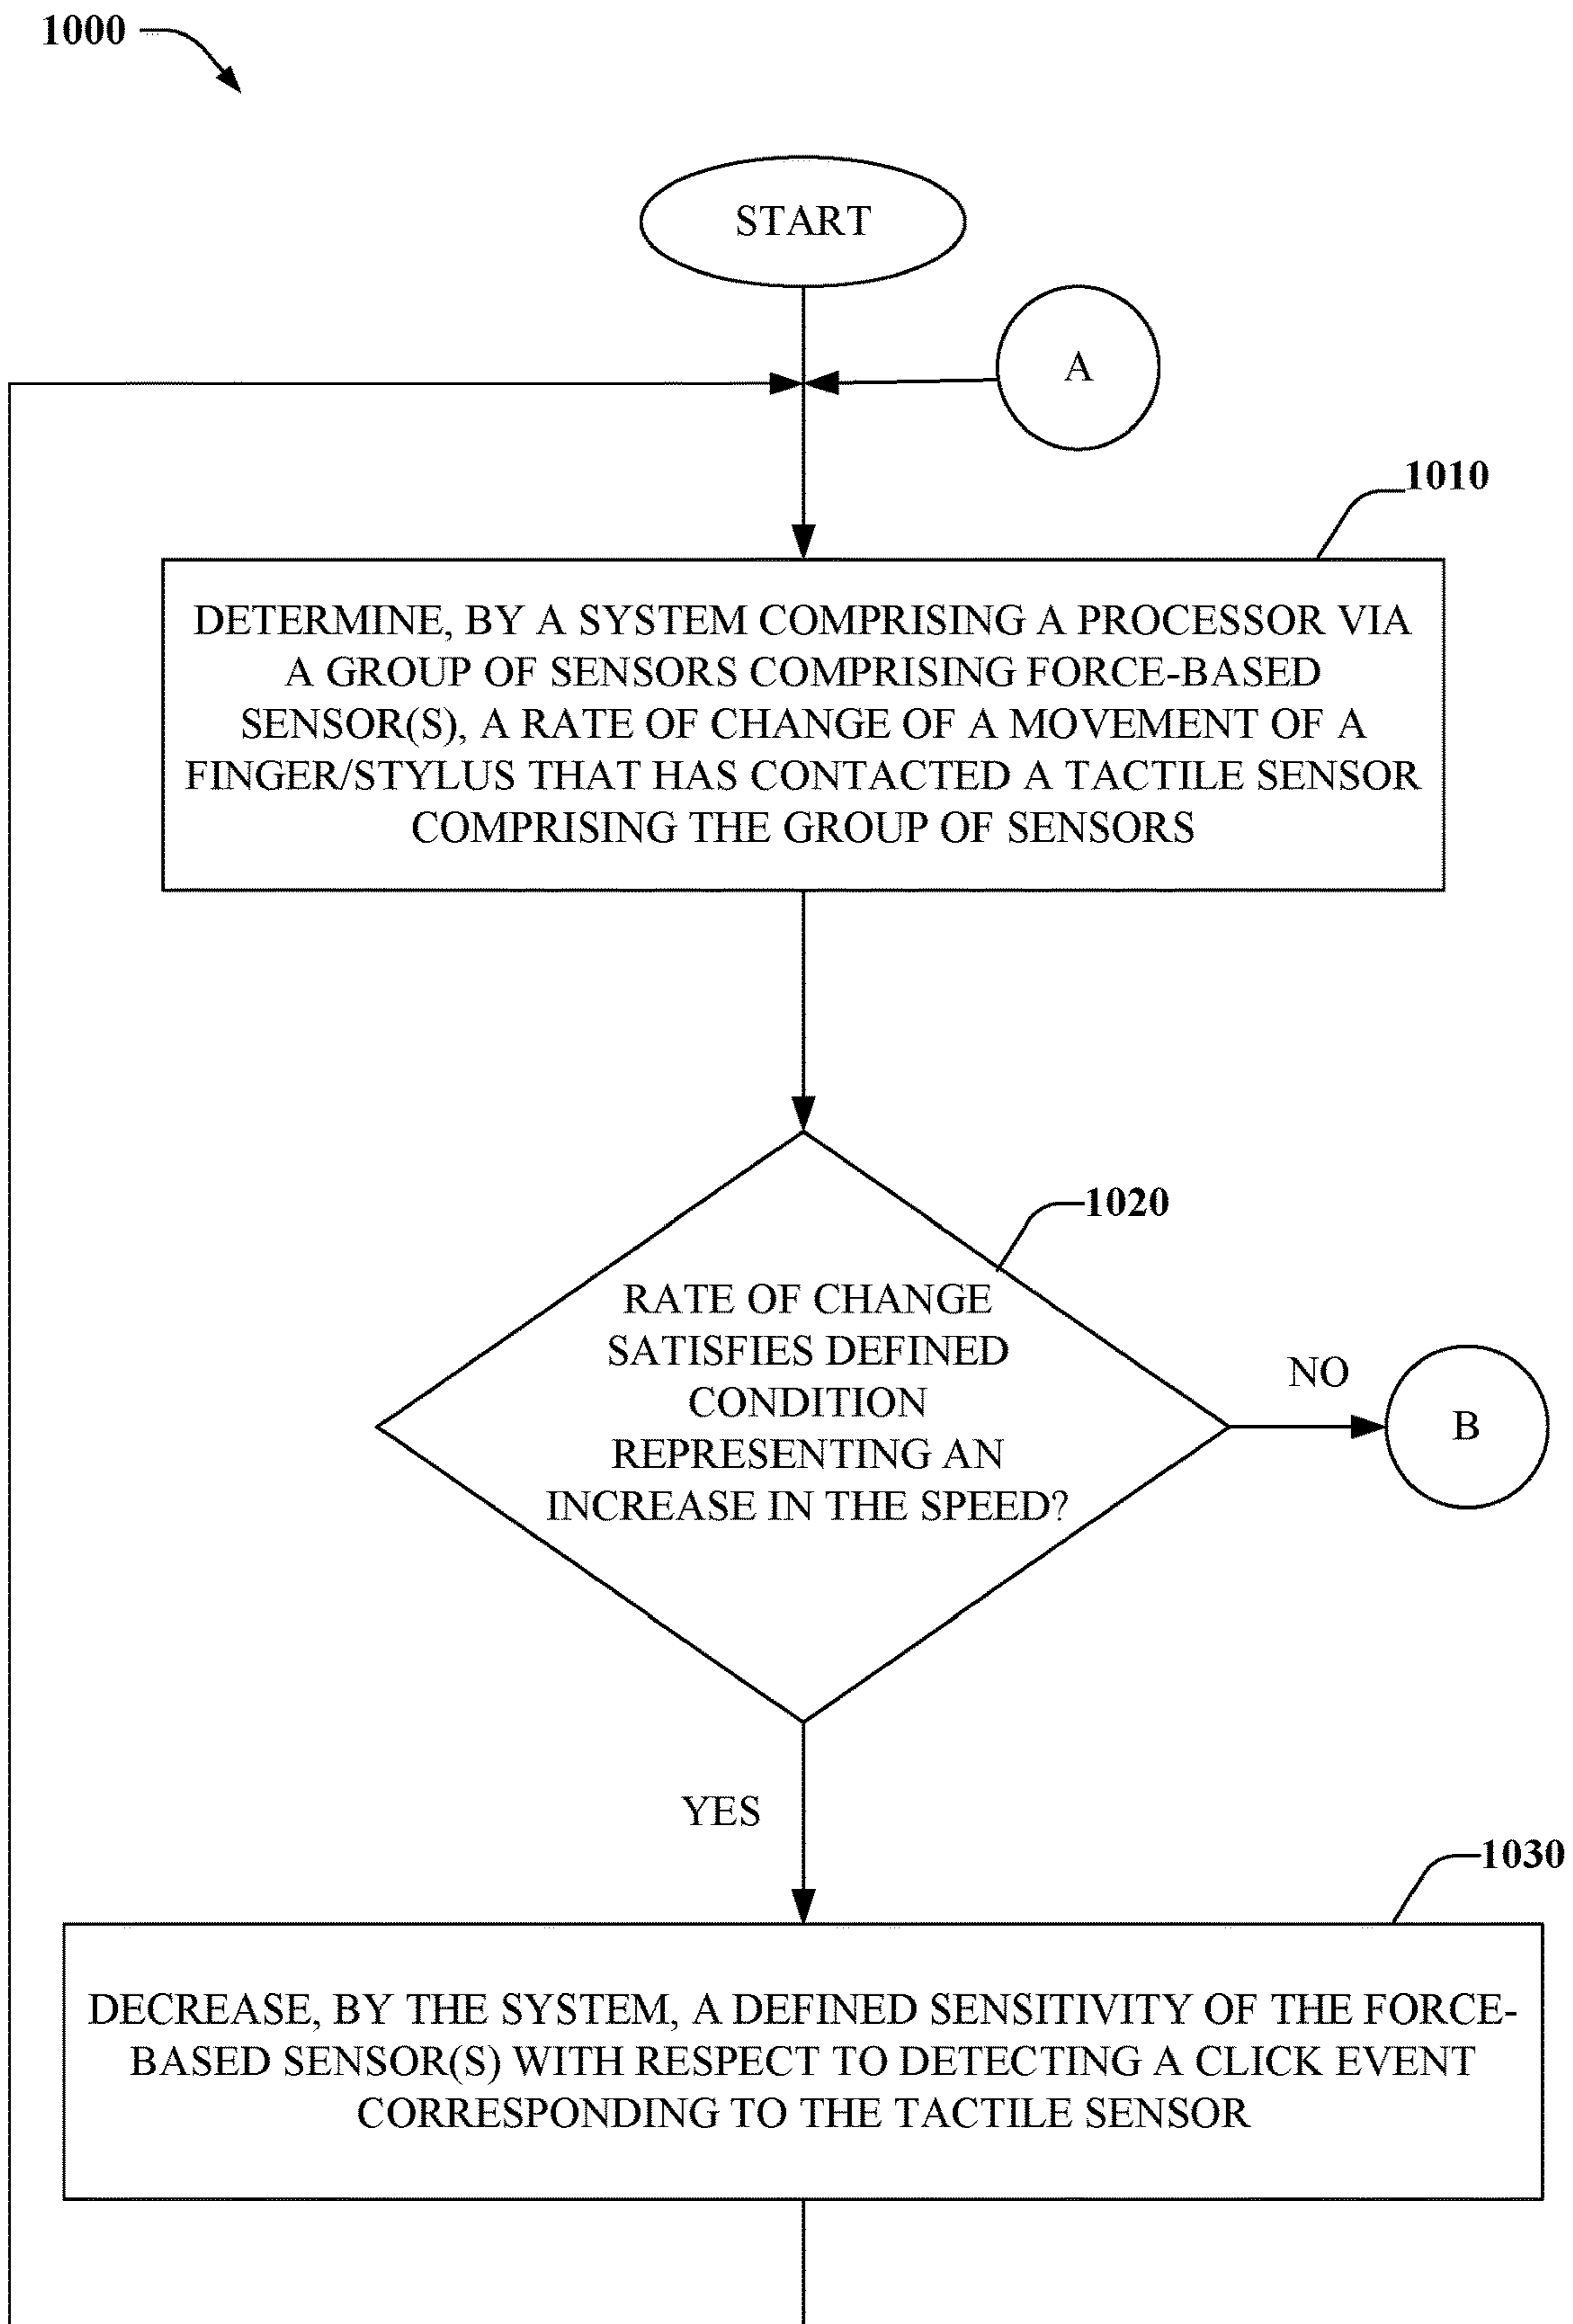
1000

START

A

1010

DETERMINE, BY A SYSTEM COMPRISING A PROCESSOR VIA A GROUP OF SENSORS COMPRISING FORCE-BASED SENSOR(S), A RATE OF CHANGE OF A MOVEMENT OF A FINGER/STYLUS THAT HAS CONTACTED A TACTILE SENSOR COMPRISING THE GROUP OF SENSORS

1020

RATE OF CHANGE SATISFIES DEFINED CONDITION REPRESENTING AN INCREASE IN THE SPEED?

NO

B

YES

1030

DECREASE, BY THE SYSTEM, A DEFINED SENSITIVITY OF THE FORCE-BASED SENSOR(S) WITH RESPECT TO DETECTING A CLICK EVENT CORRESPONDING TO THE TACTILE SENSOR